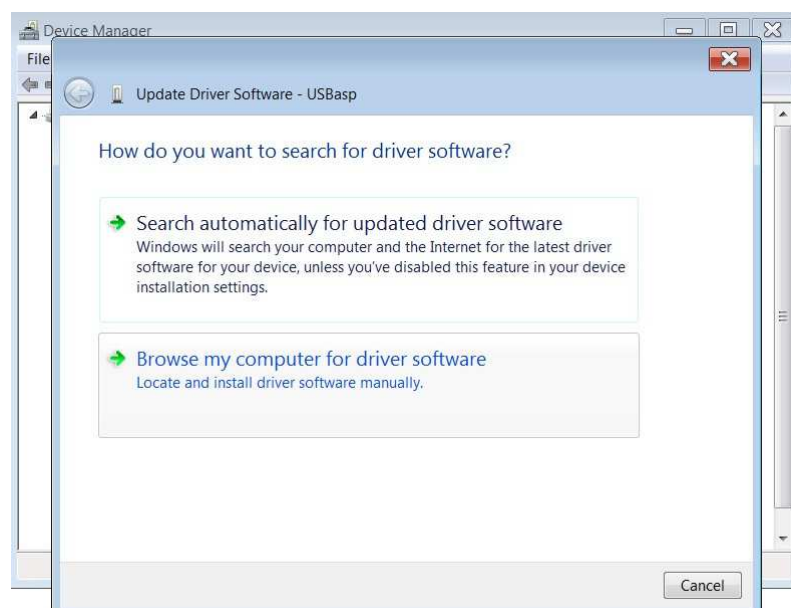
Device Manager
File

Update Driver Software - USBasp

How do you want to search for driver software?

Search automatically for updated driver software
Windows will search your computer and the Internet for the latest driver software for your device, unless you've disabled this feature in your device installation settings.

Browse my computer for driver software
Locate and install driver software manually.

Cancel